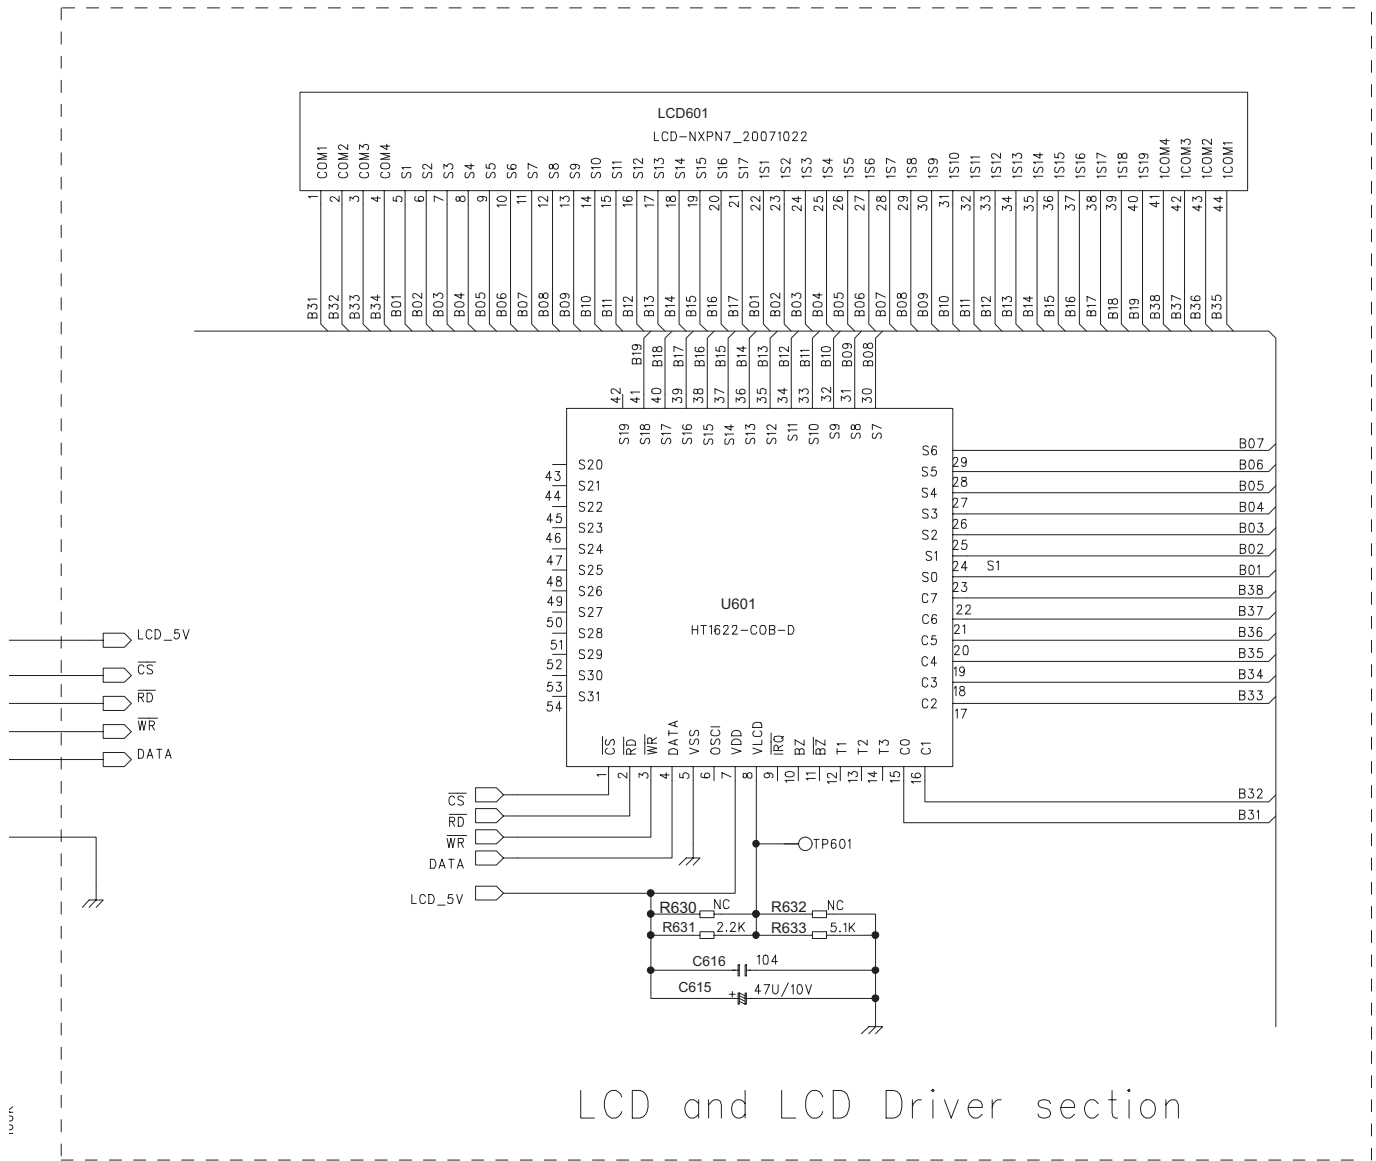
LCD601
LCD-NXPN7_20071022

COM1 COM2 COM3 COM4 S1 S2 S3 S4 S5 S6 S7 S8 S9 S10 S11 S12 S13 S14 S15 S16 S17 1S1 1S2 1S3 1S4 1S5 1S6 1S7 1S8 1S9 1S10 1S11 1S12 1S13 1S14 1S15 1S16 1S17 1S18 1S19 1COM4 1COM3 1COM2 1COM1

1 2 3 4 5 6 7 8 9 10 11 12 13 14 15 16 17 18 19 20 21 22 23 24 25 26 27 28 29 30 31 32 33 34 35 36 37 38 39 40 41 42 43 44

B31 B32 B33 B34 B01 B02 B03 B04 B05 B06 B07 B08 B09 B10 B11 B12 B13 B14 B15 B16 B17 B01 B02 B03 B04 B05 B06 B07 B08 B09 B10 B11 B12 B13 B14 B15 B16 B17 B18 B19 B38 B37 B36 B35

B19 B18 B17 B16 B15 B14 B13 B12 B11 B10 B09 B08
42 41 40 39 38 37 36 35 34 33 32 31 30
S19 S18 S17 S16 S15 S14 S13 S12 S11 S10 S9 S8 S7

43 S20
44 S21
45 S22
46 S23
47 S24
48 S25
49 S26
50 S27
51 S28
52 S29
53 S30
54 S31

S6 B07
S5 29 B06
S4 28 B05
S3 27 B04
S2 26 B03
S1 25 B02
S0 24 S1 B01
C7 23 B38
C6 22 B37
C5 21 B36
C4 20 B35
C3 19 B34
C2 18 B33
17

U601
HT1622-COB-D

$\overline{CS}$ $\overline{RD}$ $\overline{WR}$ DATA VSS OSCI VDD VLCD $\overline{IRQ}$ BZ $\overline{BZ}$ T1 T2 T3 C0 C1
1 2 3 4 5 6 7 8 9 10 11 12 13 14 15 16

B32
B31

LCD_5V
$\overline{CS}$
$\overline{RD}$
$\overline{WR}$
DATA

$\overline{CS}$
$\overline{RD}$
$\overline{WR}$
DATA
LCD_5V

TP601
R630 NC
R632 NC
R631 2.2K
R633 5.1K
C616 104
C615 47U/10V

LCD and LCD Driver section